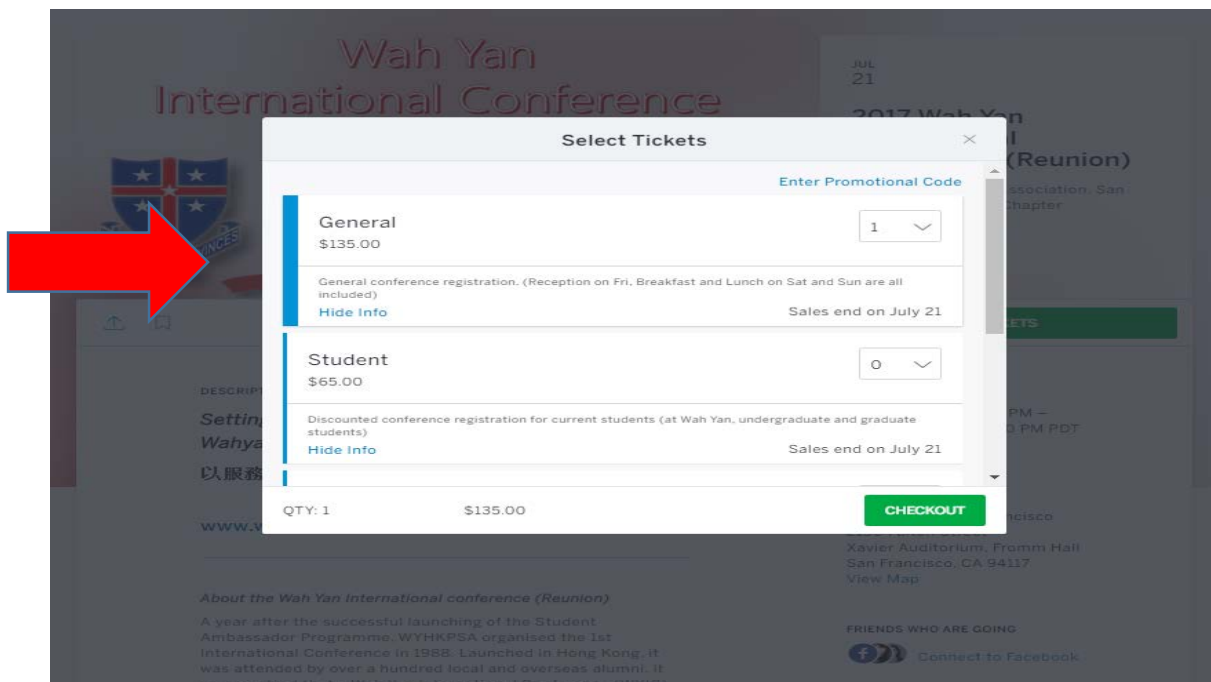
Wah Yan
International Conference

JUL
21

2017 Wah Yan
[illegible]l
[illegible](Reunion)

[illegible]sociation, San
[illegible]hapter

Select Tickets

Enter Promotional Code

General
$135.00
1

General conference registration. (Reception on Fri, Breakfast and Lunch on Sat and Sun are all included)
Hide Info
Sales end on July 21

Student
$65.00
0

Discounted conference registration for current students (at Wah Yan, undergraduate and graduate students)
Hide Info
Sales end on July 21

QTY: 1
$135.00
CHECKOUT

DESCRIPT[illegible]
Setting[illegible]
Wahya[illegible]
以服務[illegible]

www.w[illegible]

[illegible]PM –
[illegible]0 PM PDT

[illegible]ncisco
Xavier Auditorium, Fromm Hall
San Francisco, CA 94117
View Map

About the Wah Yan International conference (Reunion)

A year after the successful launching of the Student Ambassador Programme, WYHKPSA organised the 1st International Conference in 1988. Launched in Hong Kong, it was attended by over a hundred local and overseas alumni. It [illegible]

FRIENDS WHO ARE GOING
Connect to Facebook